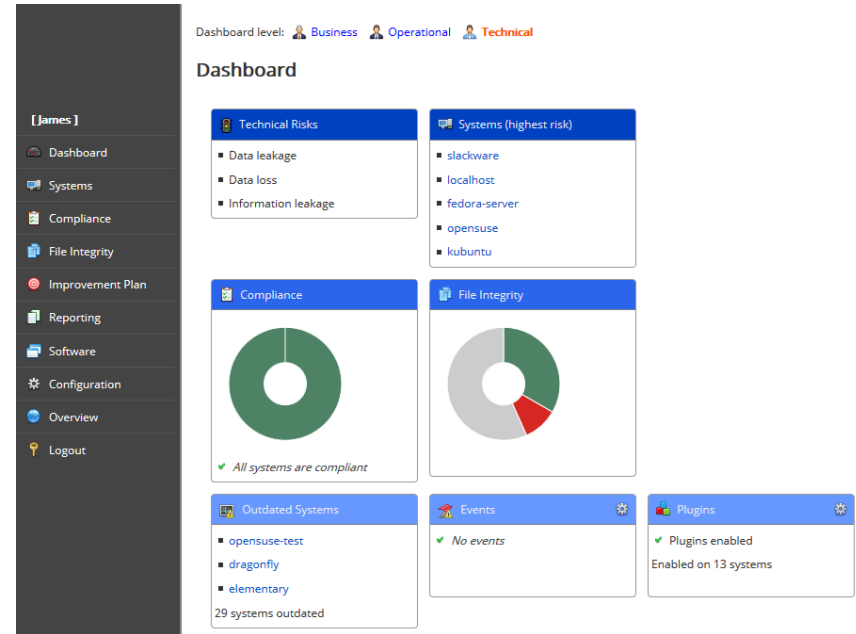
[ James ]

Dashboard
Systems
Compliance
File Integrity
Improvement Plan
Reporting
Software
Configuration
Overview
Logout

Dashboard level: Business Operational Technical

Dashboard

Technical Risks
- Data leakage
- Data loss
- Information leakage

Systems (highest risk)
- slackware
- localhost
- fedora-server
- opensuse
- kubuntu

Compliance
✔ All systems are compliant

File Integrity

Outdated Systems
- opensuse-test
- dragonfly
- elementary
29 systems outdated

Events
✔ No events

Plugins
✔ Plugins enabled
Enabled on 13 systems